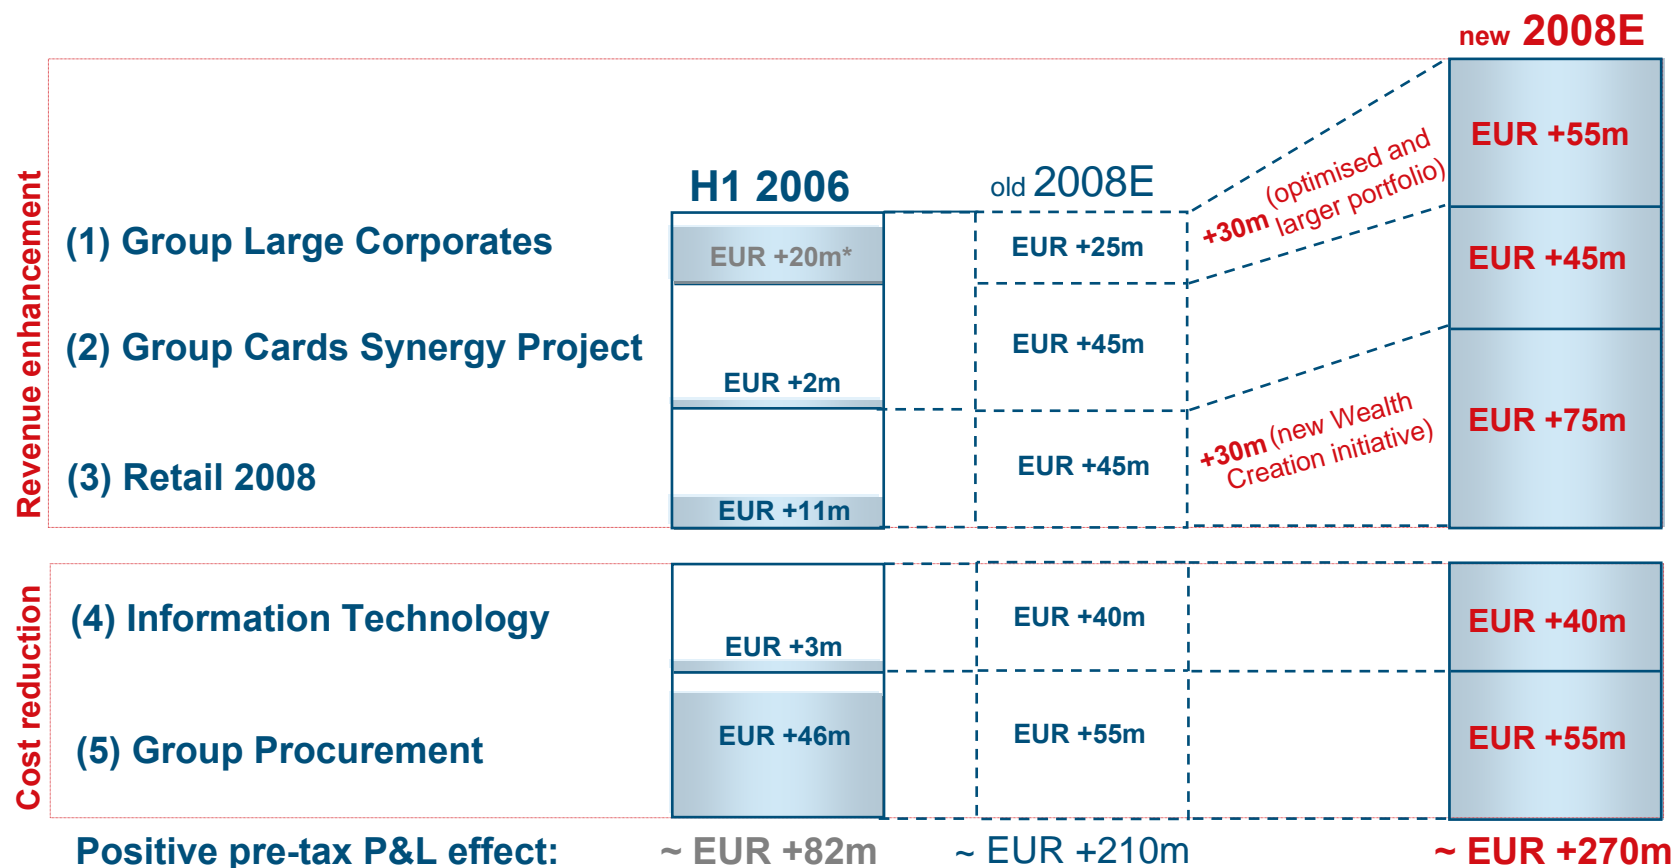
new 2008E

Revenue enhancement

H1 2006

old 2008E

(1) Group Large Corporates

EUR +20m*

EUR +25m

+30m (optimised and larger portfolio)

EUR +55m

EUR +45m

(2) Group Cards Synergy Project

EUR +2m

EUR +45m

(3) Retail 2008

EUR +11m

EUR +45m

+30m (new Wealth Creation initiative)

EUR +75m

Cost reduction

(4) Information Technology

EUR +3m

EUR +40m

EUR +40m

(5) Group Procurement

EUR +46m

EUR +55m

EUR +55m

Positive pre-tax P&L effect:

~ EUR +82m

~ EUR +210m

~ EUR +270m